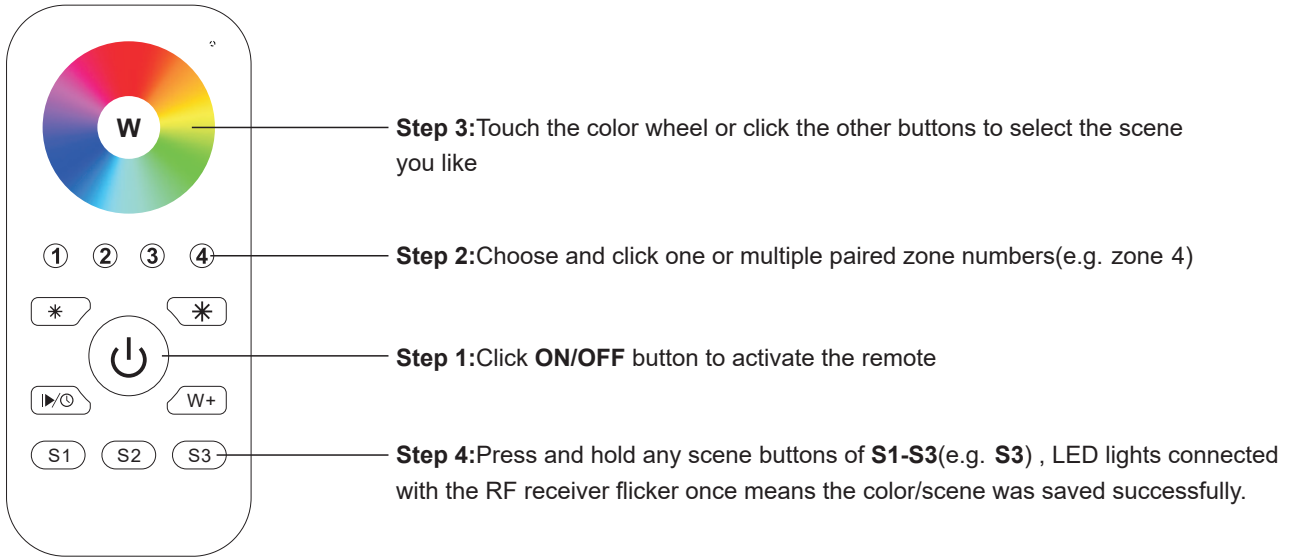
W

①  ②  ③  ④

W+

S1  S2  S3

**Step 3:**Touch the color wheel or click the other buttons to select the scene you like

**Step 2:**Choose and click one or multiple paired zone numbers(e.g. zone 4)

**Step 1:**Click **ON/OFF** button to activate the remote

**Step 4:**Press and hold any scene buttons of **S1-S3**(e.g. **S3**) , LED lights connected with the RF receiver flicker once means the color/scene was saved successfully.